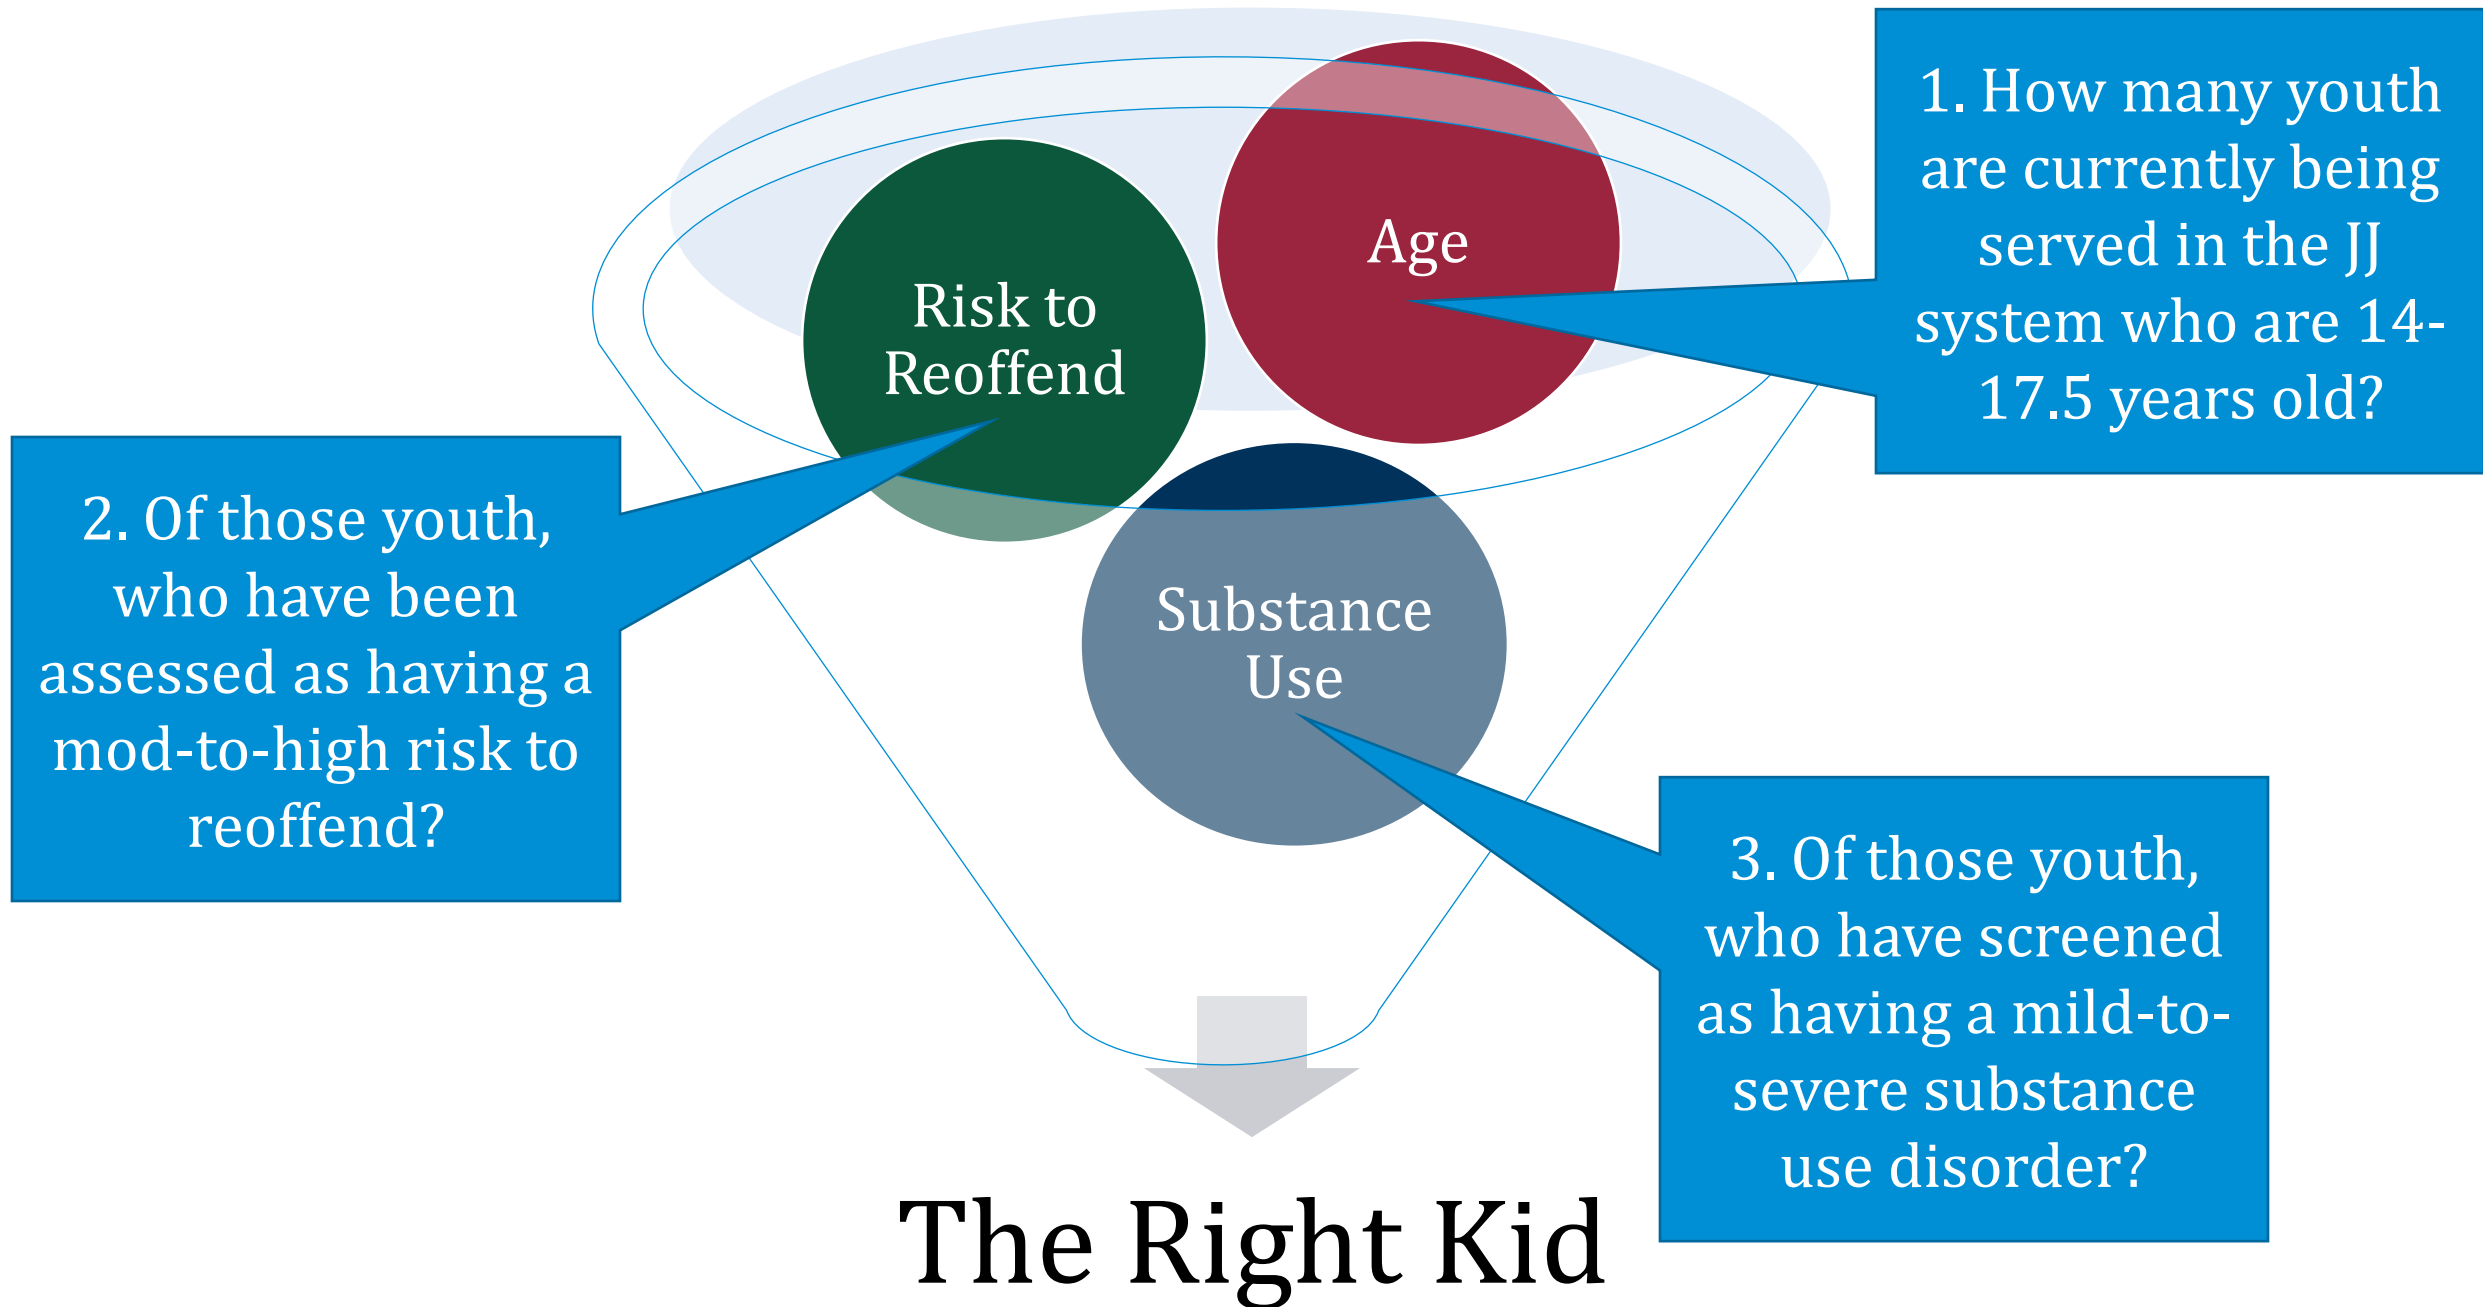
Risk to Reoffend

Age

1. How many youth are currently being served in the JJ system who are 14-17.5 years old?

2. Of those youth, who have been assessed as having a mod-to-high risk to reoffend?

Substance Use

3. Of those youth, who have screened as having a mild-to-severe substance use disorder?

The Right Kid